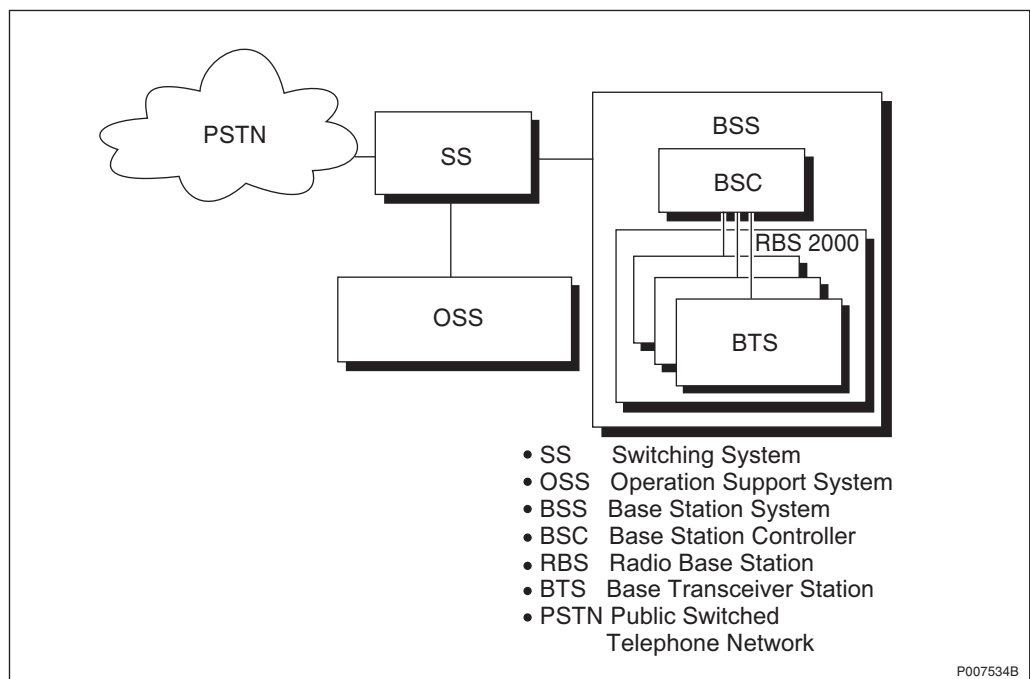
PSTN

SS

OSS

BSS

BSC

RBS 2000

BTS

• SS Switching System
• OSS Operation Support System
• BSS Base Station System
• BSC Base Station Controller
• RBS Radio Base Station
• BTS Base Transceiver Station
• PSTN Public Switched Telephone Network

P007534B